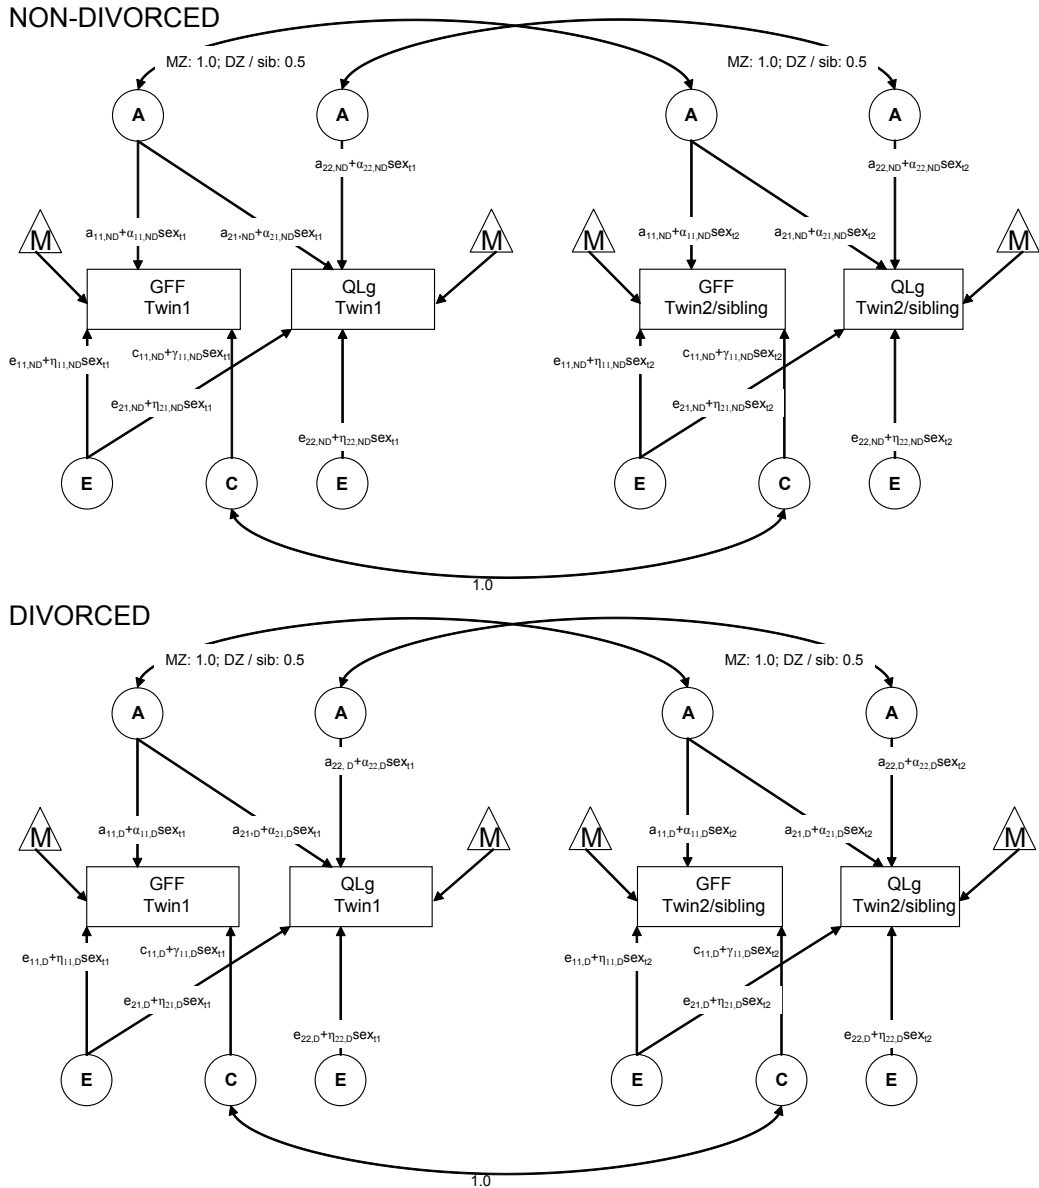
NON-DIVORCED

MZ: 1.0; DZ / sib: 0.5

MZ: 1.0; DZ / sib: 0.5

A

A

A

A

$a_{22,ND}+\alpha_{22,ND}sex_{t1}$

$a_{22,ND}+\alpha_{22,ND}sex_{t2}$

M

$a_{11,ND}+\alpha_{11,ND}sex_{t1}$

$a_{21,ND}+\alpha_{21,ND}sex_{t1}$

M

M

$a_{11,ND}+\alpha_{11,ND}sex_{t2}$

$a_{21,ND}+\alpha_{21,ND}sex_{t2}$

M

GFF
Twin1

QLg
Twin1

GFF
Twin2/sibling

QLg
Twin2/sibling

$e_{11,ND}+\eta_{11,ND}sex_{t1}$

$c_{11,ND}+\gamma_{11,ND}sex_{t1}$

$e_{21,ND}+\eta_{21,ND}sex_{t1}$

$e_{22,ND}+\eta_{22,ND}sex_{t1}$

$e_{11,ND}+\eta_{11,ND}sex_{t2}$

$c_{11,ND}+\gamma_{11,ND}sex_{t2}$

$e_{21,ND}+\eta_{21,ND}sex_{t2}$

$e_{22,ND}+\eta_{22,ND}sex_{t2}$

E

C

E

E

C

E

1.0

DIVORCED

MZ: 1.0; DZ / sib: 0.5

MZ: 1.0; DZ / sib: 0.5

A

A

A

A

$a_{22,D}+\alpha_{22,D}sex_{t1}$

$a_{22,D}+\alpha_{22,D}sex_{t2}$

M

$a_{11,D}+\alpha_{11,D}sex_{t1}$

$a_{21,D}+\alpha_{21,D}sex_{t1}$

M

M

$a_{11,D}+\alpha_{11,D}sex_{t2}$

$a_{21,D}+\alpha_{21,D}sex_{t2}$

M

GFF
Twin1

QLg
Twin1

GFF
Twin2/sibling

QLg
Twin2/sibling

$e_{11,D}+\eta_{11,D}sex_{t1}$

$c_{11,D}+\gamma_{11,D}sex_{t1}$

$e_{21,D}+\eta_{21,D}sex_{t1}$

$e_{22,D}+\eta_{22,D}sex_{t1}$

$e_{11,D}+\eta_{11,D}sex_{t2}$

$c_{11,D}+\gamma_{11,D}sex_{t2}$

$e_{21,D}+\eta_{21,D}sex_{t2}$

$e_{22,D}+\eta_{22,D}sex_{t2}$

E

C

E

E

C

E

1.0